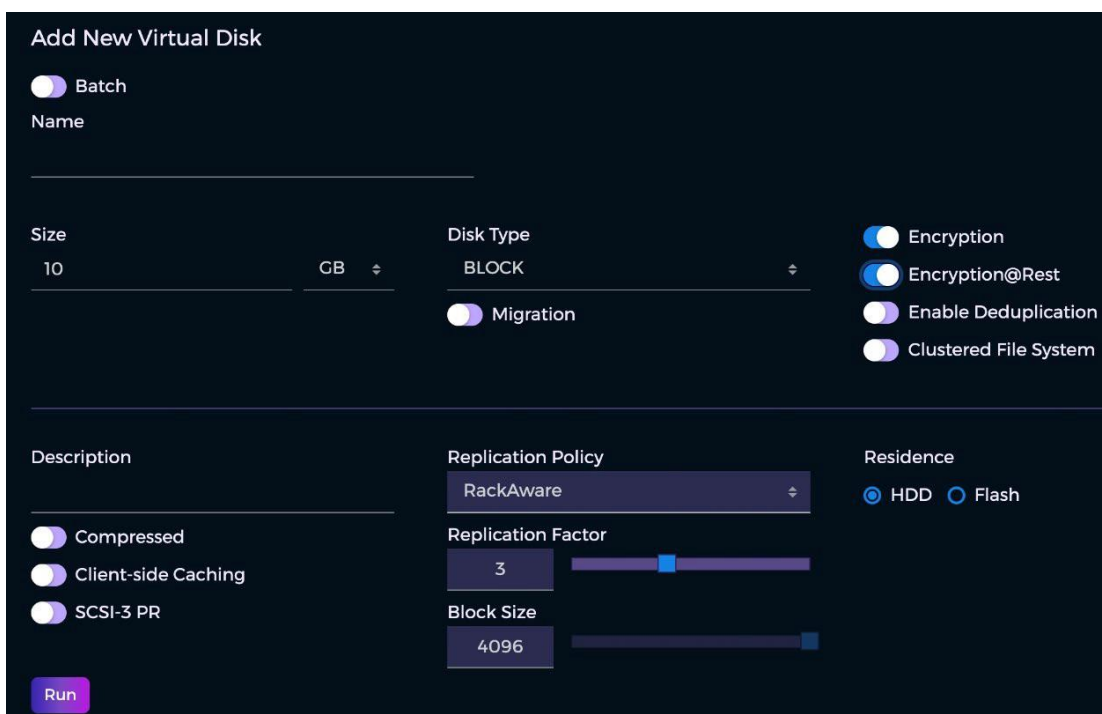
Add New Virtual Disk

Batch

Name

Size

10

GB

Disk Type

BLOCK

Migration

Encryption

Encryption@Rest

Enable Deduplication

Clustered File System

Description

Compressed

Client-side Caching

SCSI-3 PR

Replication Policy

RackAware

Replication Factor

3

Block Size

4096

Residence

HDD

Flash

Run